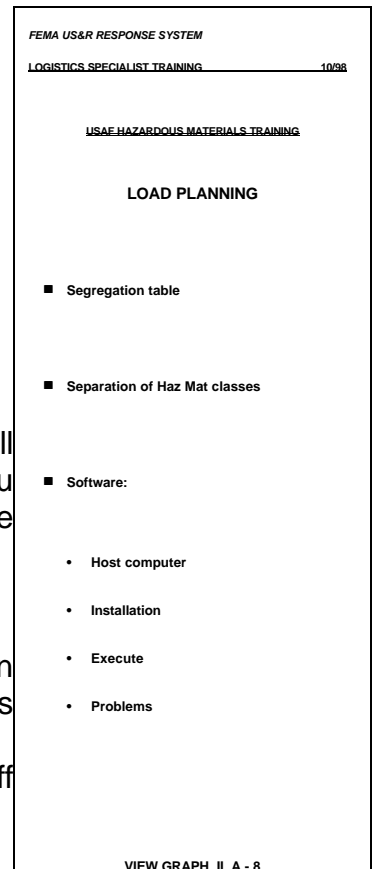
FEMA US&R RESPONSE SYSTEM

LOGISTICS SPECIALIST TRAINING 10/98

USAF HAZARDOUS MATERIALS TRAINING

LOAD PLANNING

■ Segregation table

■ Separation of Haz Mat classes

■ Software:

• Host computer

• Installation

• Execute

• Problems

ll
u
e

n
s

ff

VIEW GRAPH II A - 8